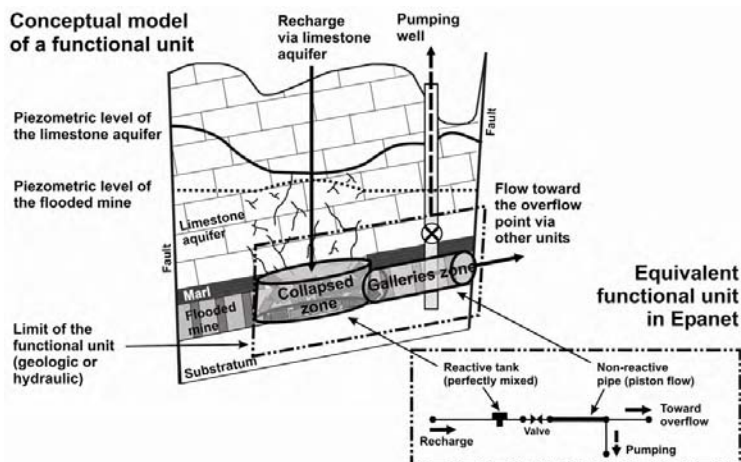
Conceptual model of a functional unit

Recharge via limestone aquifer

Pumping well

Fault

Piezometric level of the limestone aquifer

Piezometric level of the flooded mine

Flow toward the overflow point via other units

Limestone aquifer

Fault

Marl

Flooded mine

Collapsed zone

Galleries zone

Equivalent functional unit in Epanet

Limit of the functional unit (geologic or hydraulic)

Substratum

Reactive tank (perfectly mixed)

Non-reactive pipe (piston flow)

Recharge

Valve

Toward overflow

Pumping